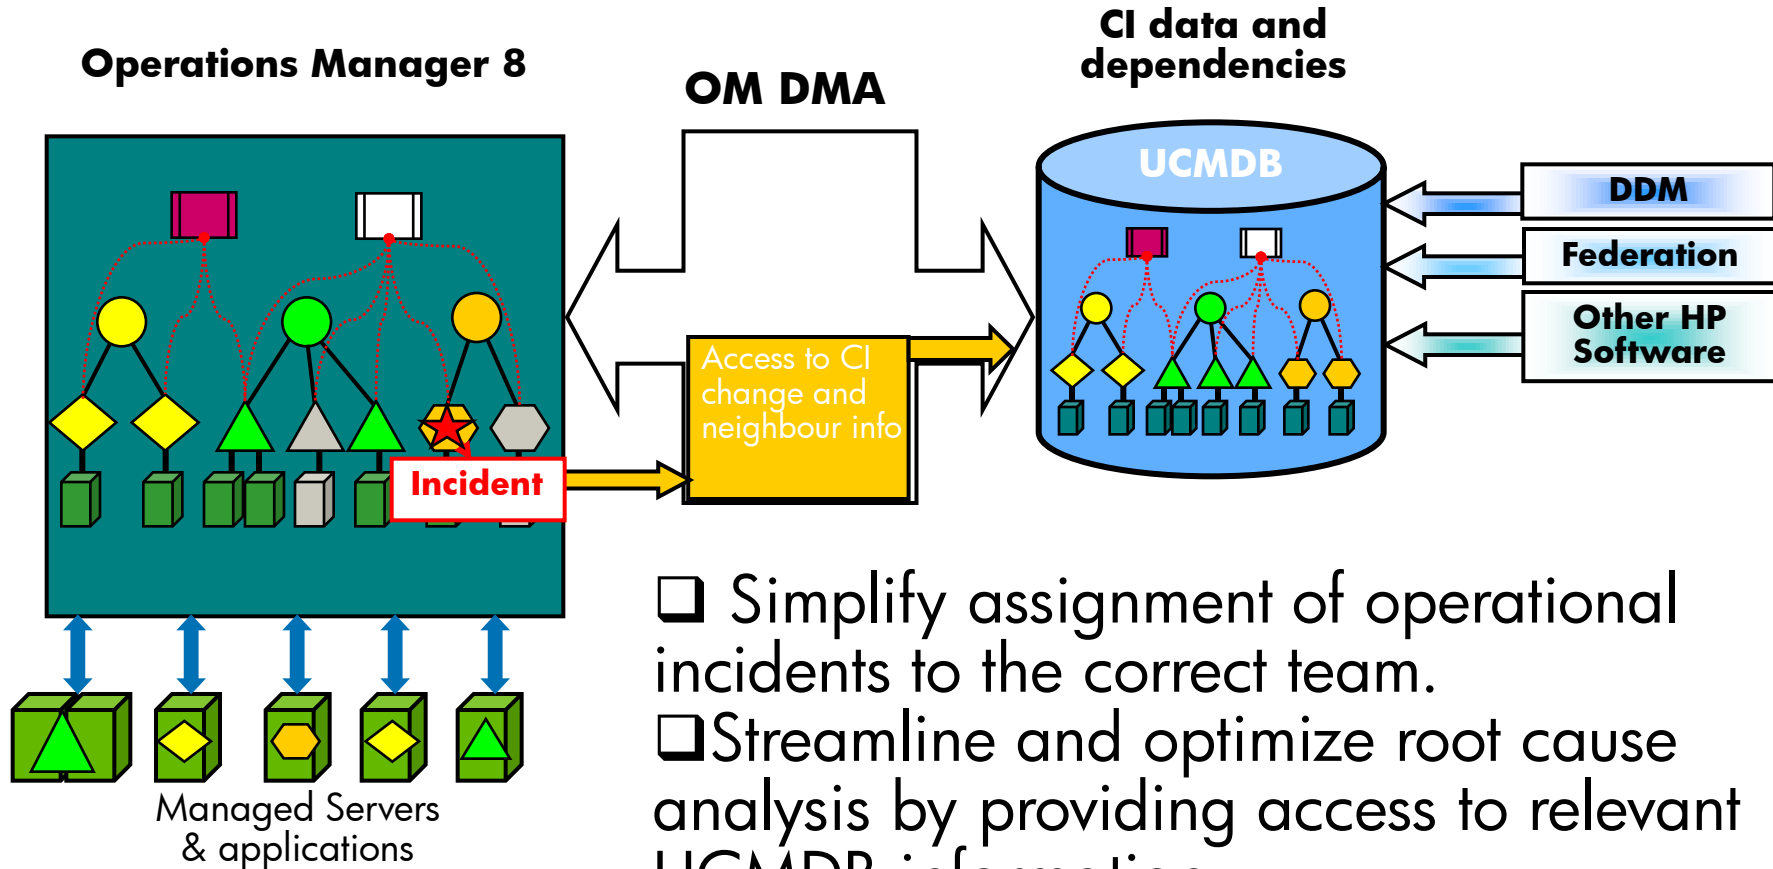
Operations Manager 8

OM DMA

CI data and dependencies

UCMDB

DDM

Federation

Other HP Software

Access to CI change and neighbour info

Incident

Managed Servers & applications

❑ Simplify assignment of operational incidents to the correct team.
❑Streamline and optimize root cause analysis by providing access to relevant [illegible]